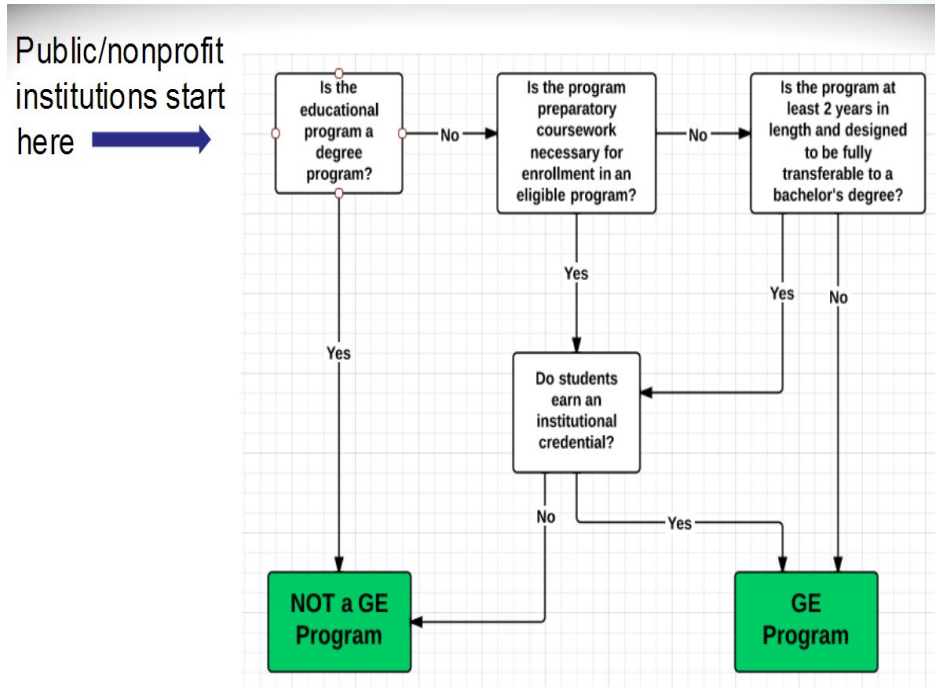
Public/nonprofit institutions start here

Is the educational program a degree program?

No

Is the program preparatory coursework necessary for enrollment in an eligible program?

No

Is the program at least 2 years in length and designed to be fully transferable to a bachelor's degree?

Yes

Yes

Yes

No

Do students earn an institutional credential?

No

Yes

NOT a GE Program

GE Program